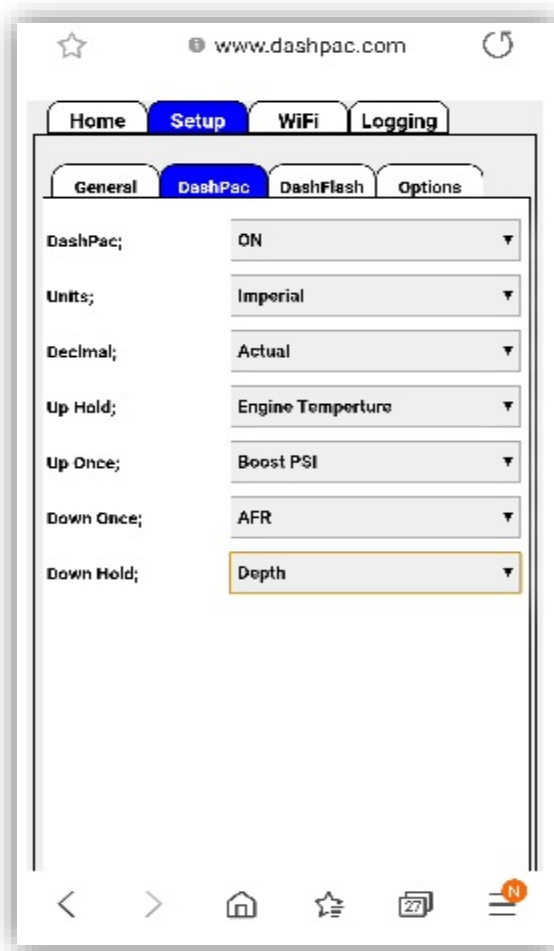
www.dashpac.com

Home | Setup | WiFi | Logging

General | DashPac | DashFlash | Options

| | |
|---|---|
| DashPac; | ON |
| Units; | Imperial |
| Decimal; | Actual |
| Up Hold; | Engine Temperture |
| Up Once; | Boost PSI |
| Down Once; | AFR |
| Down Hold; | Depth |

27

N